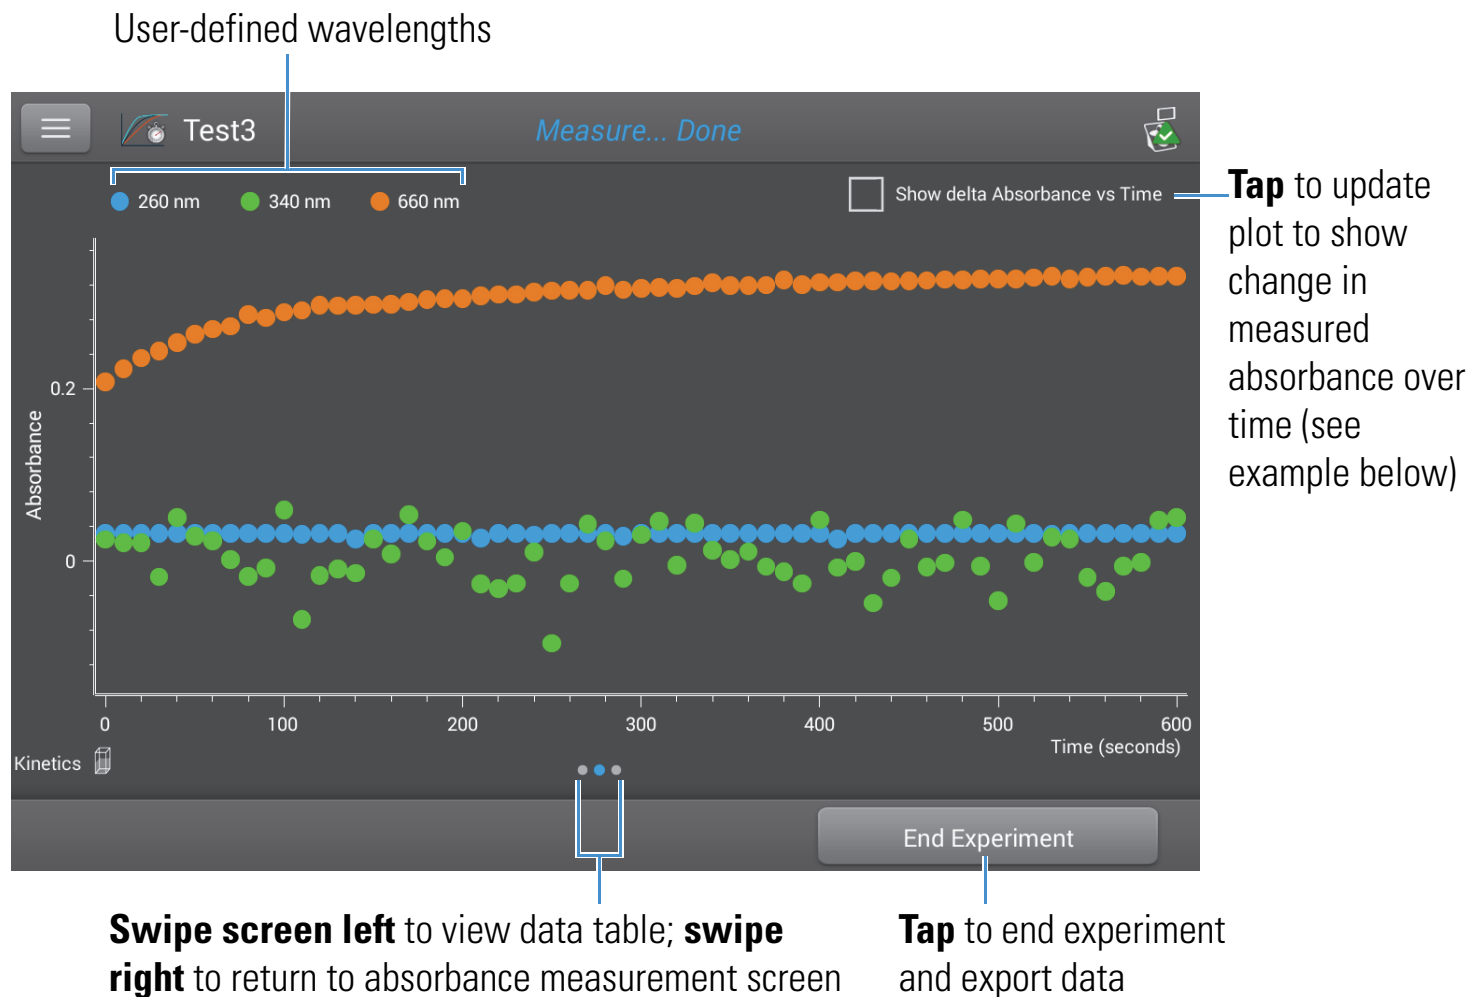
User-defined wavelengths

Test3

Measure... Done

260 nm 340 nm 660 nm

Show delta Absorbance vs Time

**Tap** to update plot to show change in measured absorbance over time (see example below)

Absorbance

0.2

0

0 100 200 300 400 500 600

Time (seconds)

Kinetics

End Experiment

**Swipe screen left** to view data table; **swipe right** to return to absorbance measurement screen

**Tap** to end experiment and export data